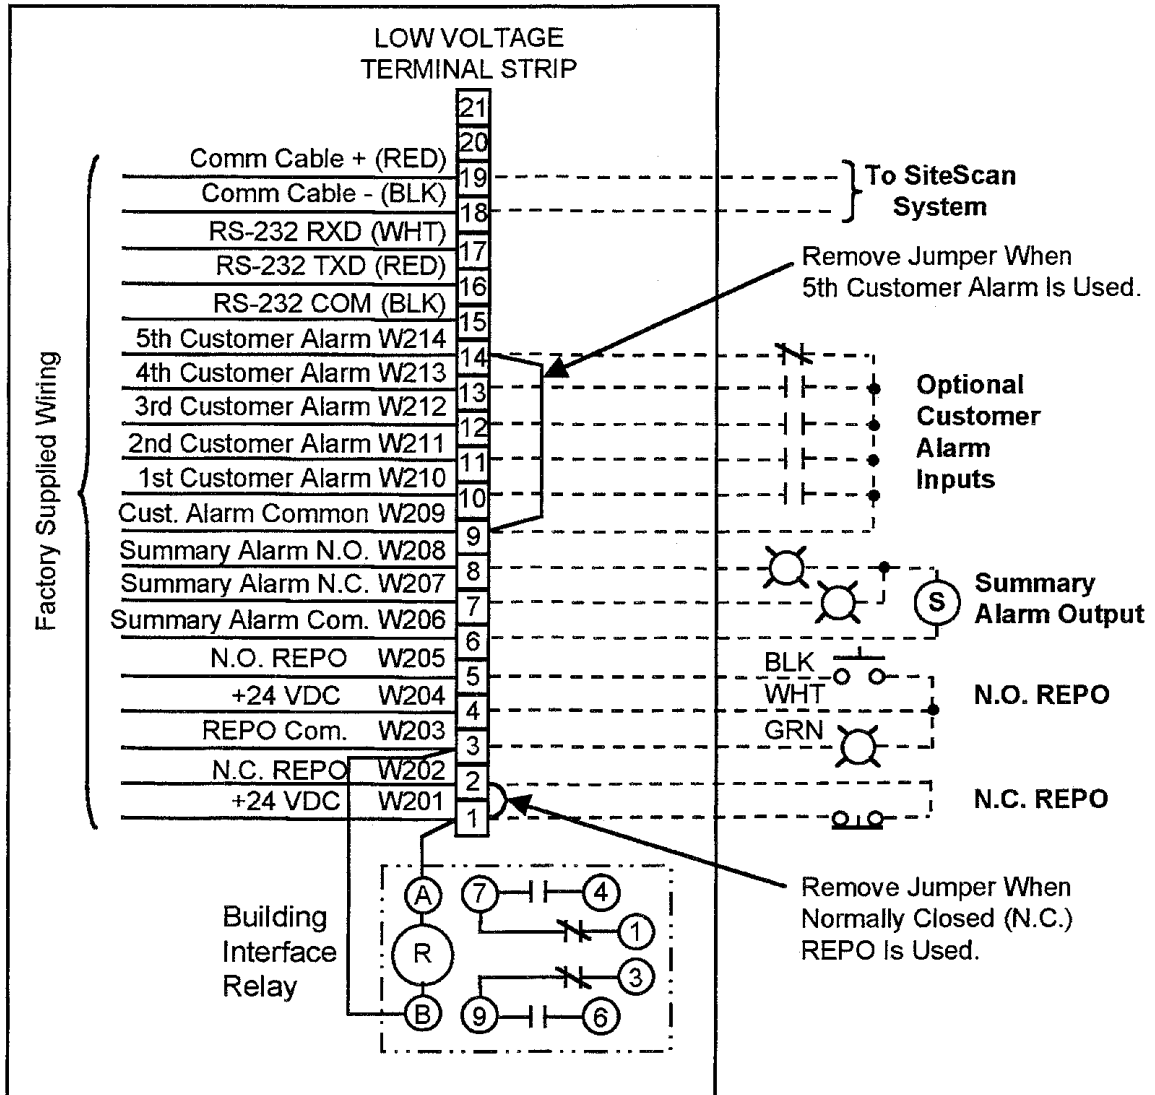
LOW VOLTAGE
TERMINAL STRIP

Factory Supplied Wiring

21
20
Comm Cable + (RED) 19
Comm Cable - (BLK) 18
RS-232 RXD (WHT) 17
RS-232 TXD (RED) 16
RS-232 COM (BLK) 15
5th Customer Alarm W214 14
4th Customer Alarm W213 13
3rd Customer Alarm W212 12
2nd Customer Alarm W211 11
1st Customer Alarm W210 10
Cust. Alarm Common W209 9
Summary Alarm N.O. W208 8
Summary Alarm N.C. W207 7
Summary Alarm Com. W206 6
N.O. REPO W205 5
+24 VDC W204 4
REPO Com. W203 3
N.C. REPO W202 2
+24 VDC W201 1

To SiteScan System

Remove Jumper When 5th Customer Alarm Is Used.

Optional Customer Alarm Inputs

S

Summary Alarm Output

BLK
WHT
GRN

N.O. REPO

N.C. REPO

Building Interface Relay

A
R
B
7
4
1
3
9
6

Remove Jumper When Normally Closed (N.C.) REPO Is Used.